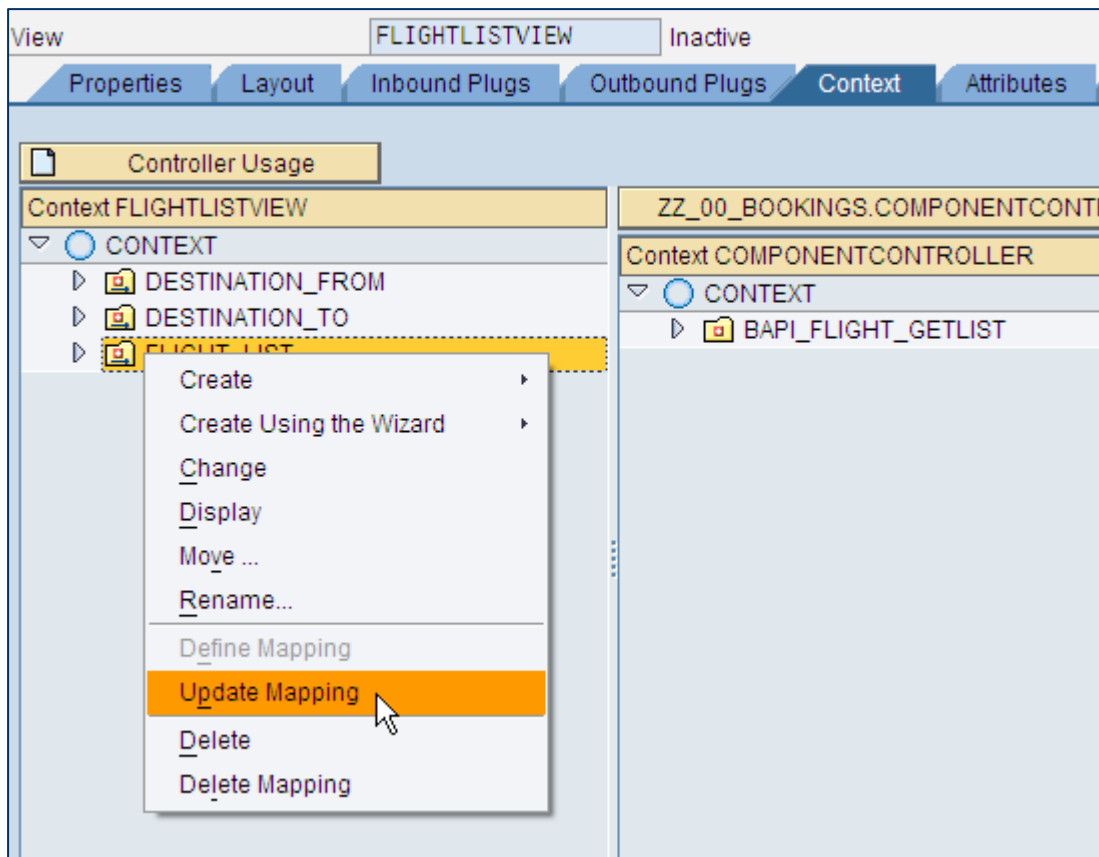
View FLIGHTLISTVIEW Inactive

Properties Layout Inbound Plugs Outbound Plugs Context Attributes

Controller Usage

Context FLIGHTLISTVIEW

CONTEXT

DESTINATION_FROM

DESTINATION_TO

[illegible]

Create

Create Using the Wizard

Change

Display

Move ...

Rename...

Define Mapping

Update Mapping

Delete

Delete Mapping

ZZ_00_BOOKINGS.COMPONENTCONT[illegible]

Context COMPONENTCONTROLLER

CONTEXT

BAPI_FLIGHT_GETLIST